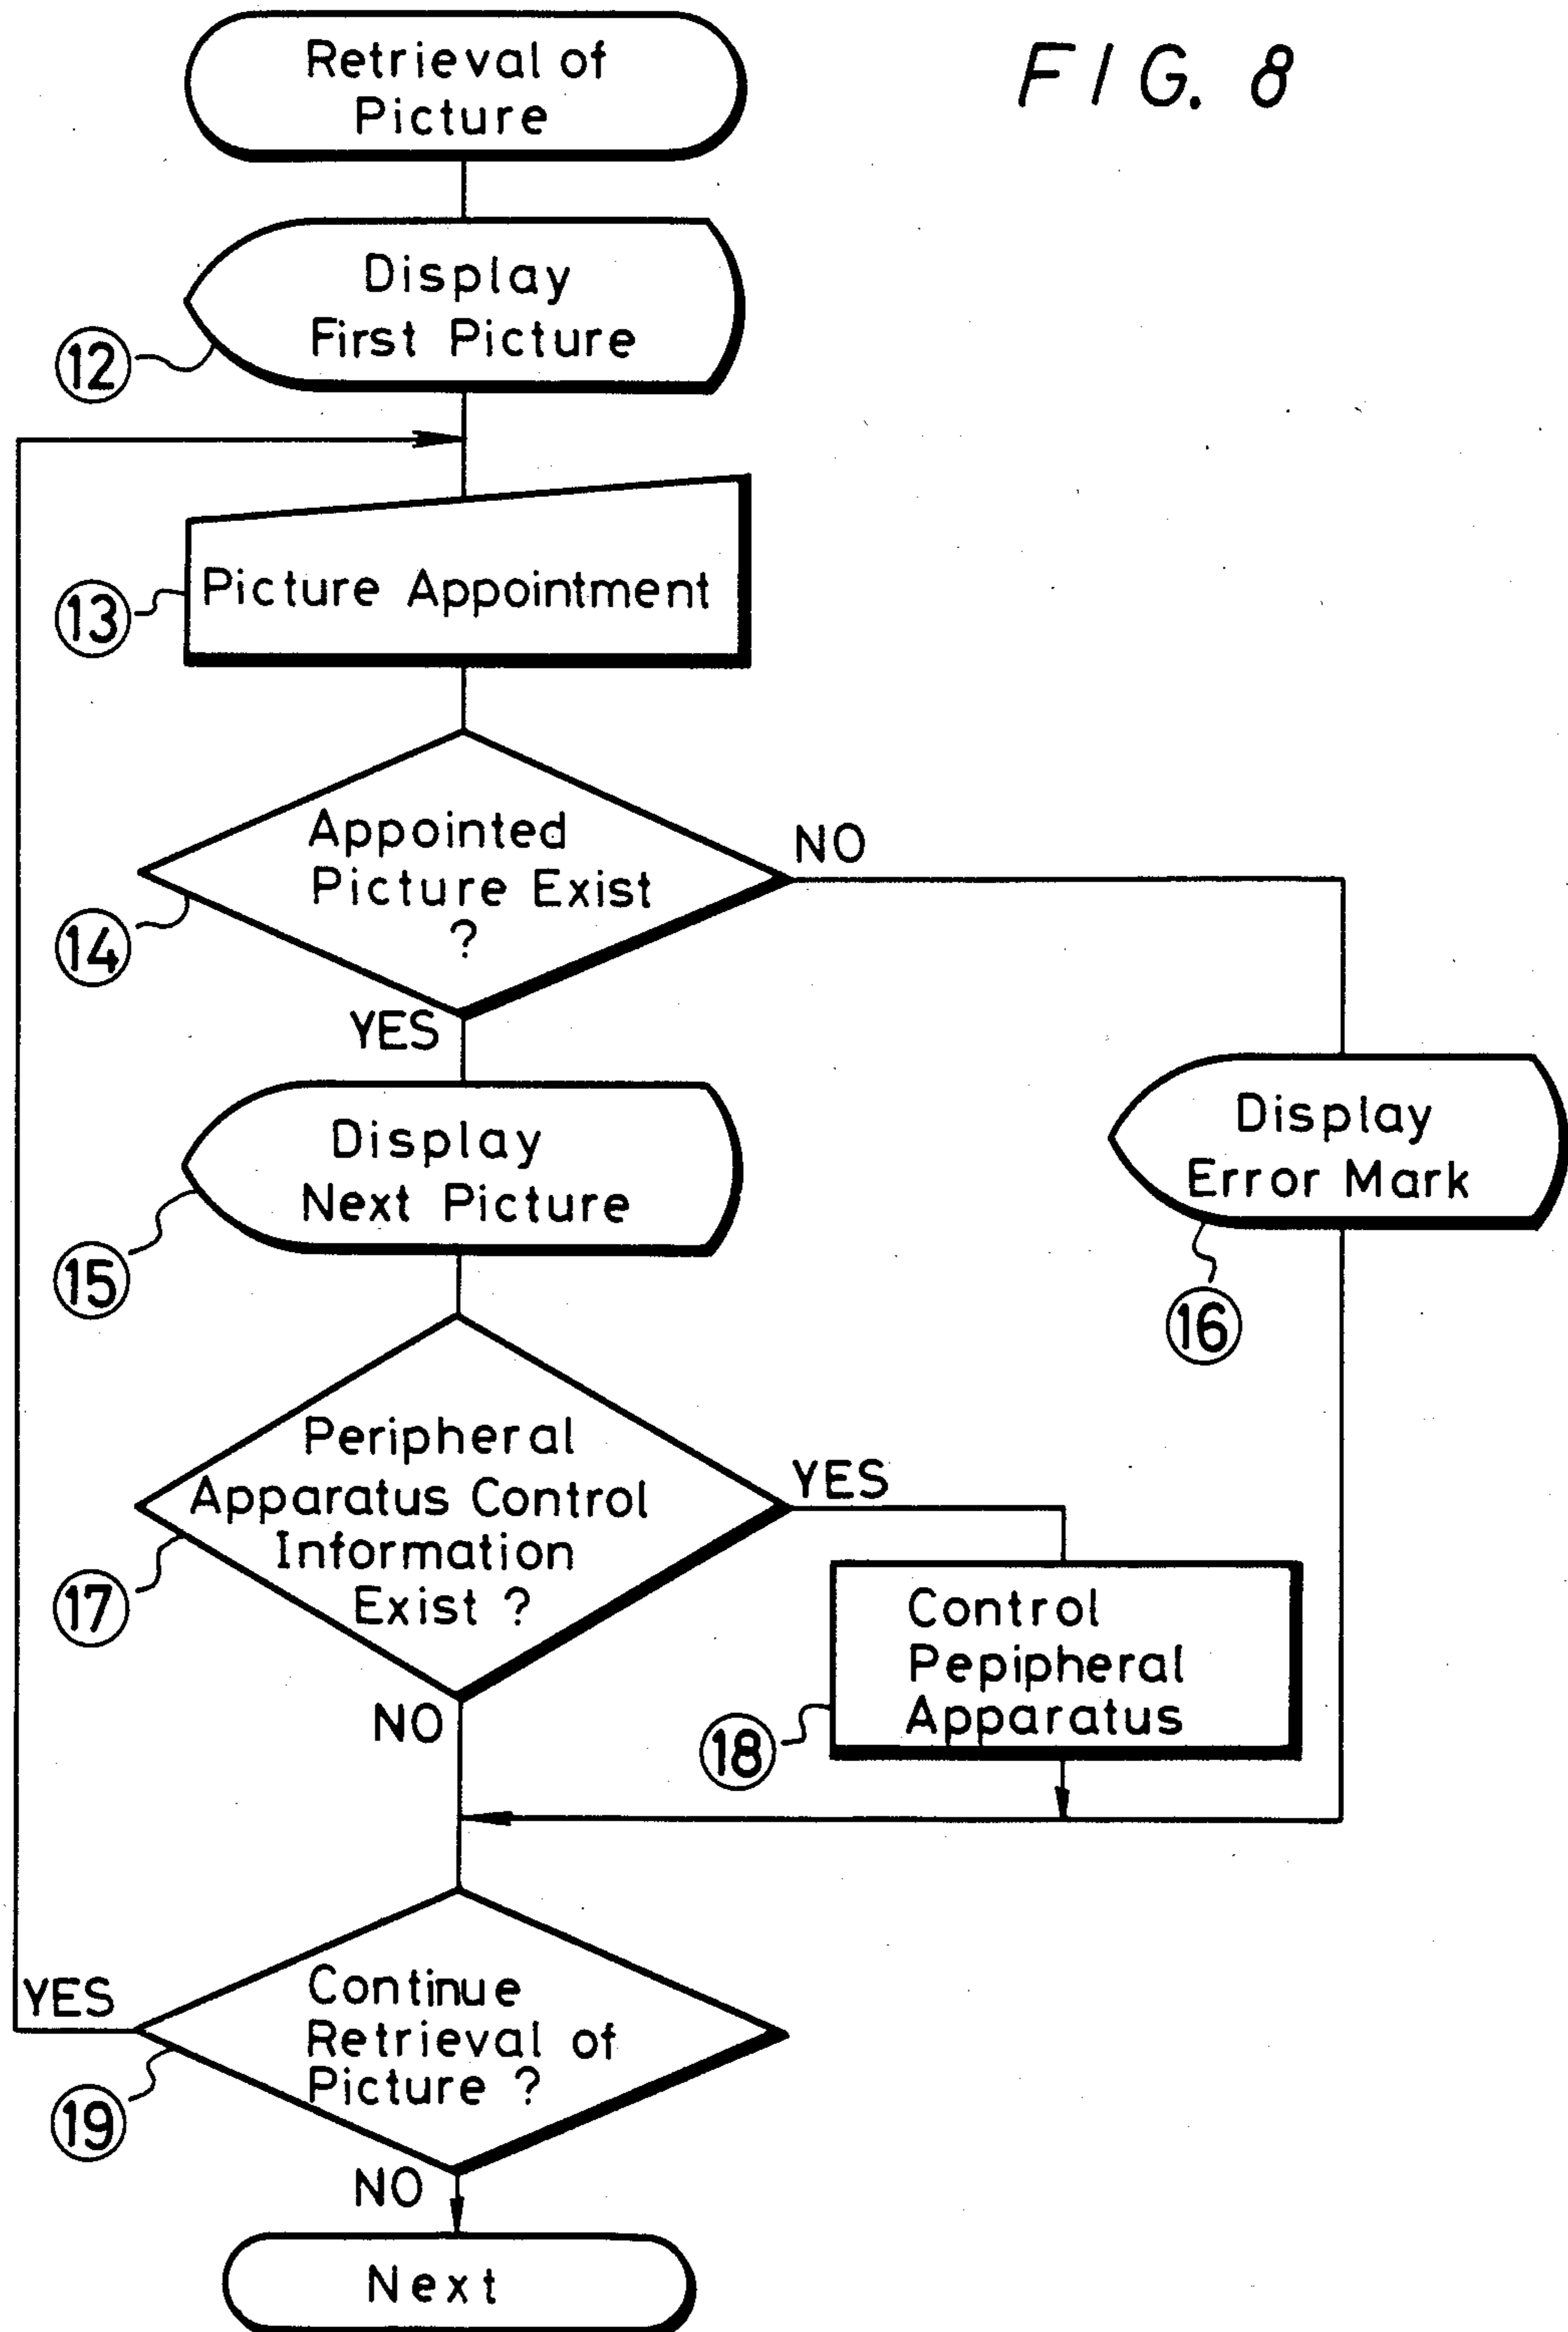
FIG. 8

Retrieval of Picture

Display First Picture

⑫

Picture Appointment

⑬

Appointed Picture Exist ?

⑭

NO

YES

Display Next Picture

⑮

Display Error Mark

⑯

Peripheral Apparatus Control Information Exist ?

⑰

YES

Control Pepipheral Apparatus

⑱

NO

YES

Continue Retrieval of Picture ?

⑲

NO

Next